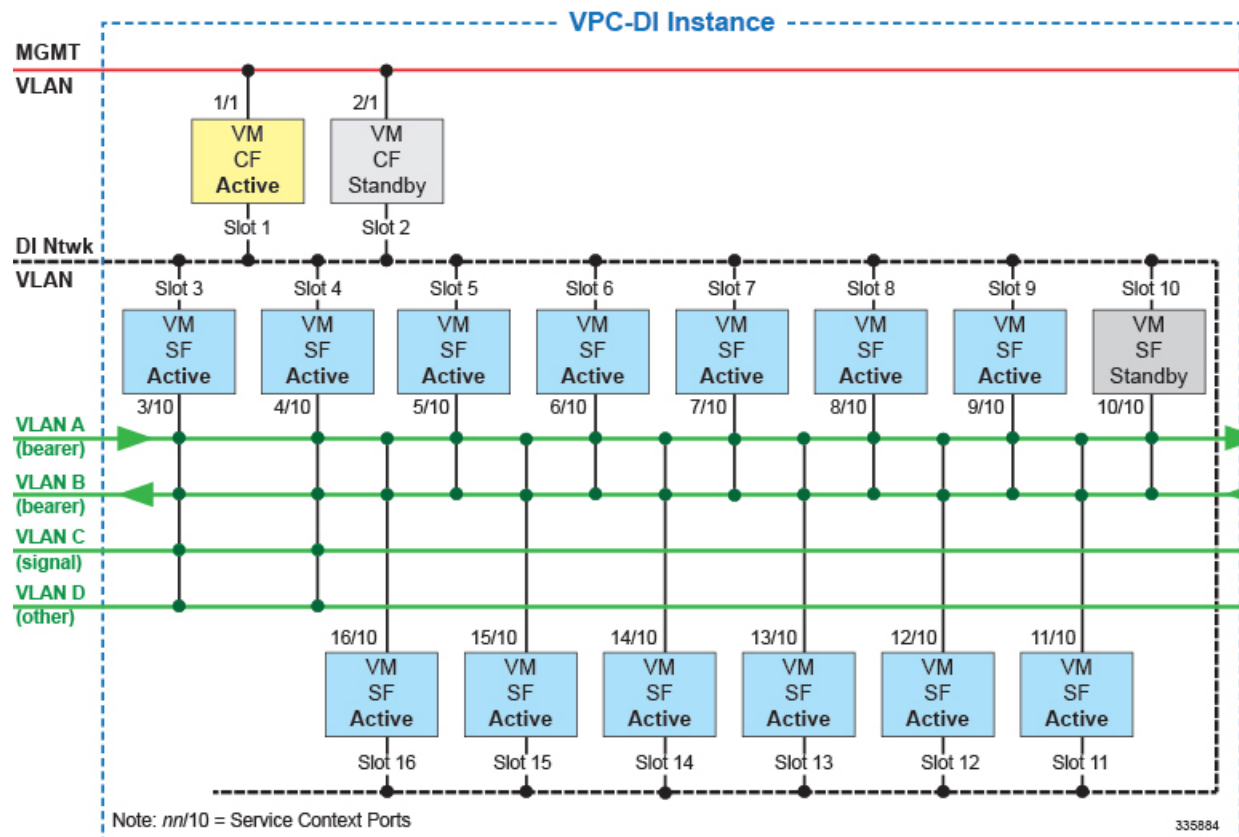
VPC-DI Instance

MGMT VLAN

1/1
VM
CF
Active
Slot 1

2/1
VM
CF
Standby
Slot 2

DI Ntwk VLAN

Slot 3
VM
SF
Active
3/10

Slot 4
VM
SF
Active
4/10

Slot 5
VM
SF
Active
5/10

Slot 6
VM
SF
Active
6/10

Slot 7
VM
SF
Active
7/10

Slot 8
VM
SF
Active
8/10

Slot 9
VM
SF
Active
9/10

Slot 10
VM
SF
Standby
10/10

VLAN A (bearer)
VLAN B (bearer)
VLAN C (signal)
VLAN D (other)

16/10
VM
SF
Active
Slot 16

15/10
VM
SF
Active
Slot 15

14/10
VM
SF
Active
Slot 14

13/10
VM
SF
Active
Slot 13

12/10
VM
SF
Active
Slot 12

11/10
VM
SF
Active
Slot 11

Note: *nn*/10 = Service Context Ports

335884